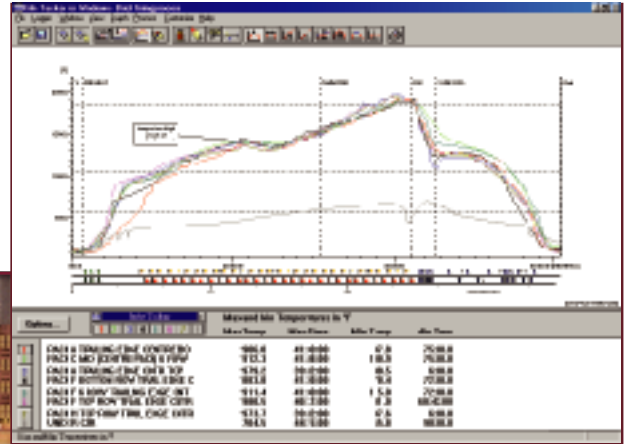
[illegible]

File Logger Window View Graph Format Calculate Help

Options...

Measured Max Temperatures in °F

Max Temp

PACK A TRAILING EDGE CENTER BO
PACK C MID (CENTER PACK) 6 ROW
PACK A TRAILING EDGE CNTR TOP
PACK F BOTTOM ROW TRAIL EDGE C
PACK E LEAD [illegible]
PACK F TOP ROW TRAIL EDGE CNTR
PACK H TOP ROW TRAIL EDGE CNTR
UNDER CAR

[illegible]